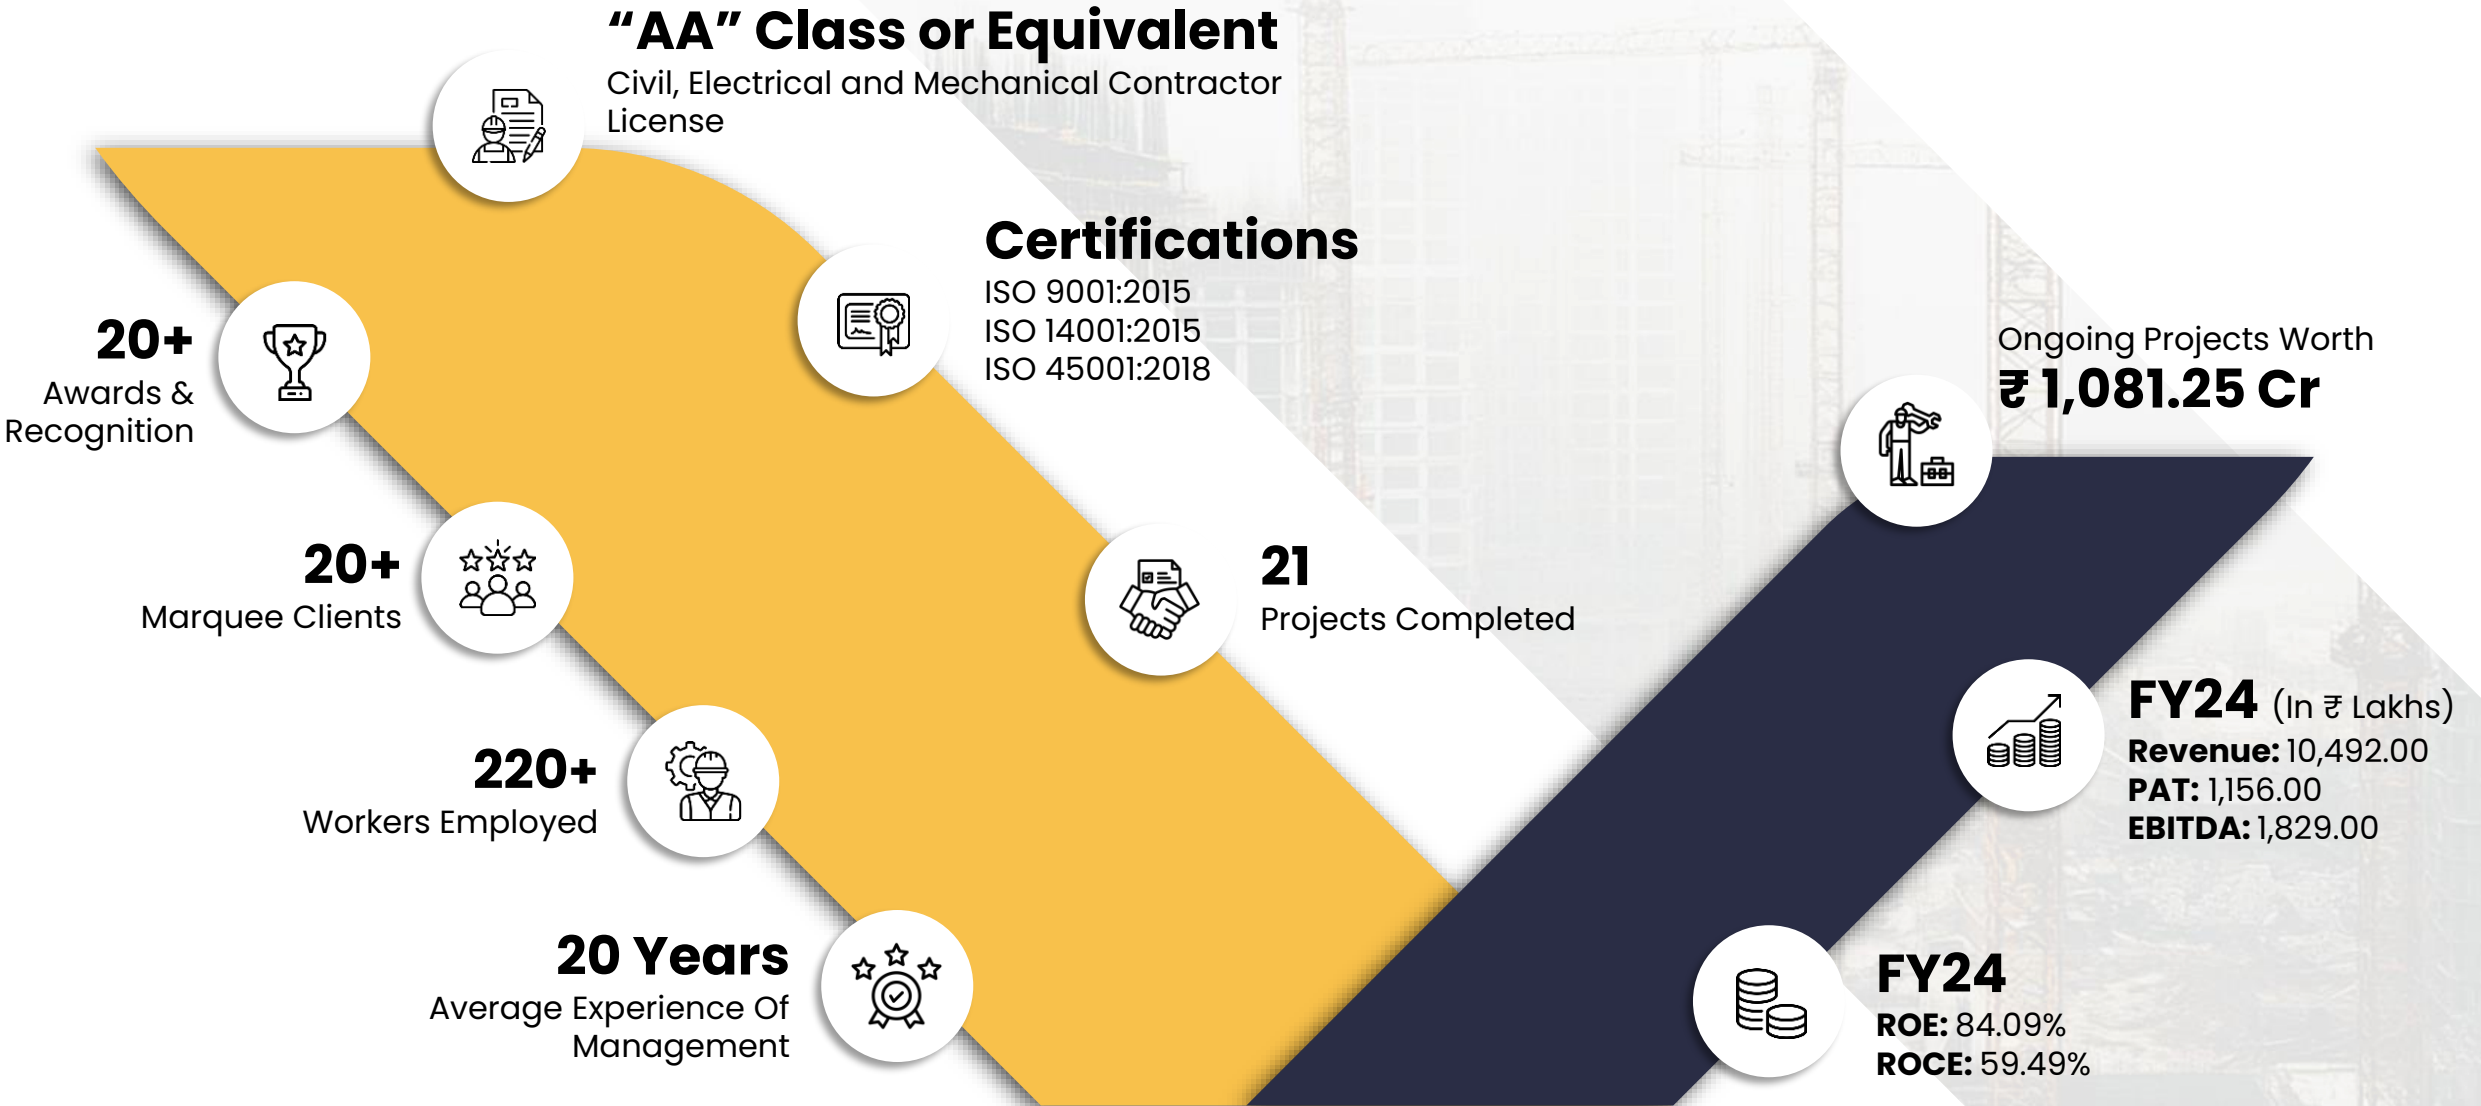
“AA” Class or Equivalent
Civil, Electrical and Mechanical Contractor License

Certifications
ISO 9001:2015
ISO 14001:2015
ISO 45001:2018

20+
Awards & Recognition

Ongoing Projects Worth
₹ 1,081.25 Cr

20+
Marquee Clients

21
Projects Completed

FY24 (In ₹ Lakhs)
Revenue: 10,492.00
PAT: 1,156.00
EBITDA: 1,829.00

220+
Workers Employed

20 Years
Average Experience Of Management

FY24
ROE: 84.09%
ROCE: 59.49%